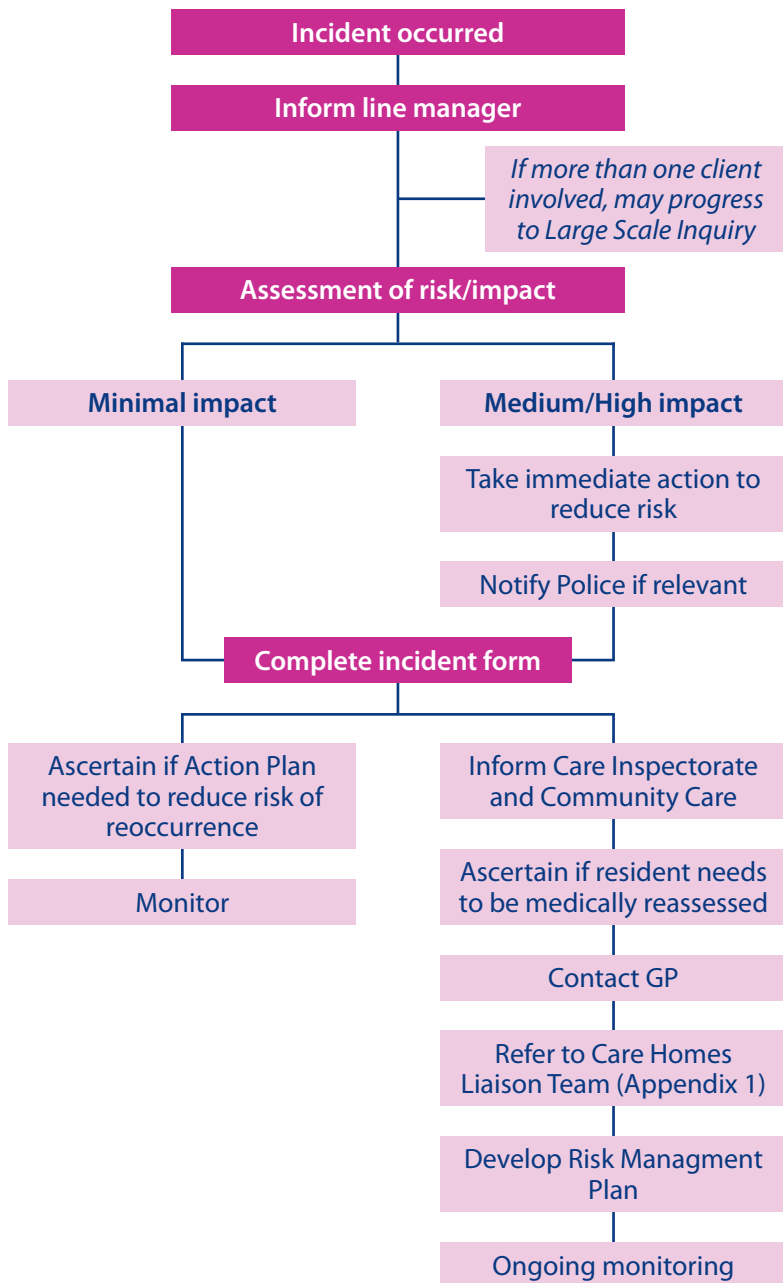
Incident occurred

Inform line manager

If more than one client involved, may progress to Large Scale Inquiry

Assessment of risk/impact

Minimal impact

Medium/High impact

Take immediate action to reduce risk

Notify Police if relevant

Complete incident form

Ascertain if Action Plan needed to reduce risk of reoccurrence

Monitor

Inform Care Inspectorate and Community Care

Ascertain if resident needs to be medically reassessed

Contact GP

Refer to Care Homes Liaison Team (Appendix 1)

Develop Risk Managment Plan

Ongoing monitoring